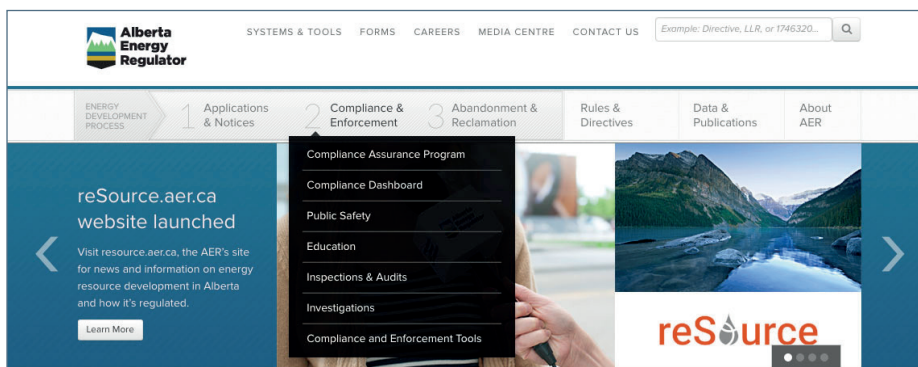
Alberta Energy Regulator

SYSTEMS & TOOLS FORMS CAREERS MEDIA CENTRE CONTACT US

Example: Directive, LLR, or 1746320...

ENERGY DEVELOPMENT PROCESS

1 Applications & Notices

2 Compliance & Enforcement

3 Abandonment & Reclamation

Rules & Directives

Data & Publications

About AER

Compliance Assurance Program
Compliance Dashboard
Public Safety
Education
Inspections & Audits
Investigations
Compliance and Enforcement Tools

reSource.aer.ca website launched

Visit resource.aer.ca, the AER's site for news and information on energy resource development in Alberta and how it's regulated.

Learn More

reSource